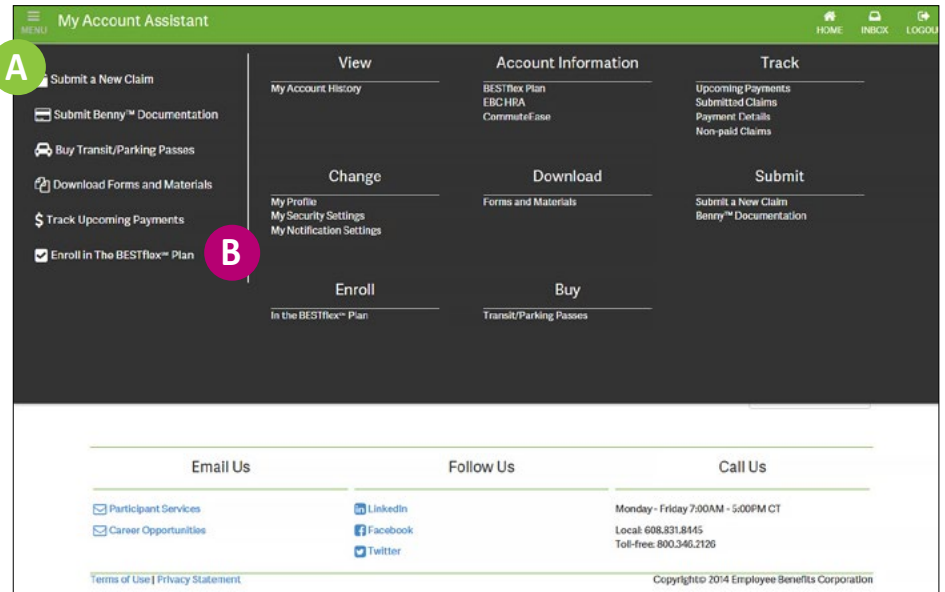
MENU My Account Assistant

HOME INBOX LOGOU

A

Submit a New Claim

Submit Benny™ Documentation

Buy Transit/Parking Passes

Download Forms and Materials

$ Track Upcoming Payments

Enroll in The BESTflex℠ Plan

B

View
My Account History

Account Information
BESTflex Plan
EBC HRA
CommuteEase

Track
Upcoming Payments
Submitted Claims
Payment Details
Non-paid Claims

Change
My Profile
My Security Settings
My Notification Settings

Download
Forms and Materials

Submit
Submit a New Claim
Benny™ Documentation

Enroll
In the BESTflex℠ Plan

Buy
Transit/Parking Passes

Email Us
Participant Services
Career Opportunities

Follow Us
LinkedIn
Facebook
Twitter

Call Us
Monday - Friday 7:00AM - 5:00PM CT
Local: 608.831.8445
Toll-free: 800.346.2126

Terms of Use | Privacy Statement

Copyright© 2014 Employee Benefits Corporation